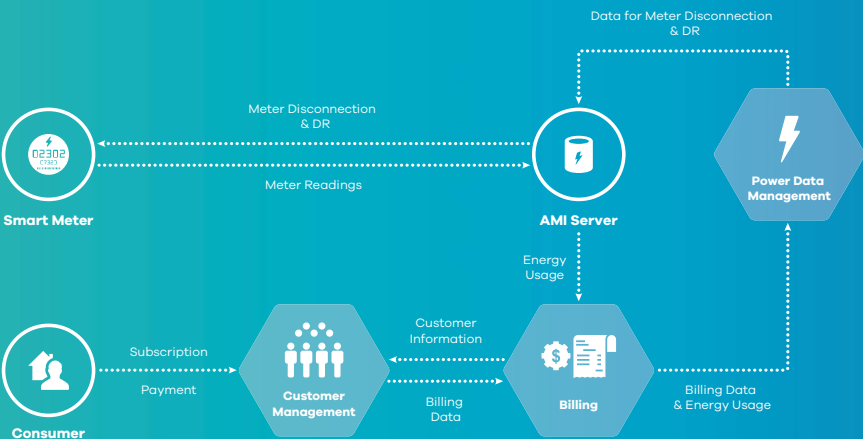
Data for Meter Disconnection & DR

Meter Disconnection & DR

02302

Meter Readings

Smart Meter

AMI Server

Power Data Management

Energy Usage

Subscription

Payment

Customer Information

Billing Data

Customer Management

Billing

Billing Data & Energy Usage

Consumer